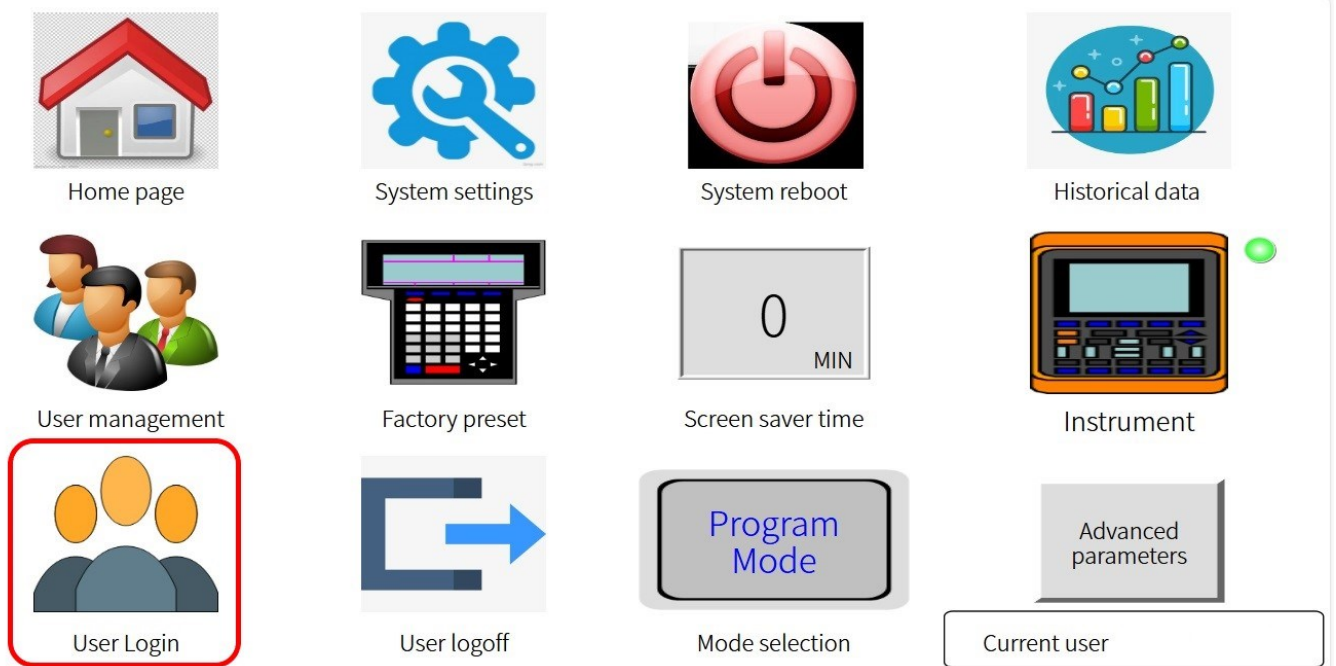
Home page

System settings

System reboot

Historical data

User management

Factory preset

0
MIN

Screen saver time

Instrument

User Login

User logoff

Program Mode

Mode selection

Advanced parameters

Current user